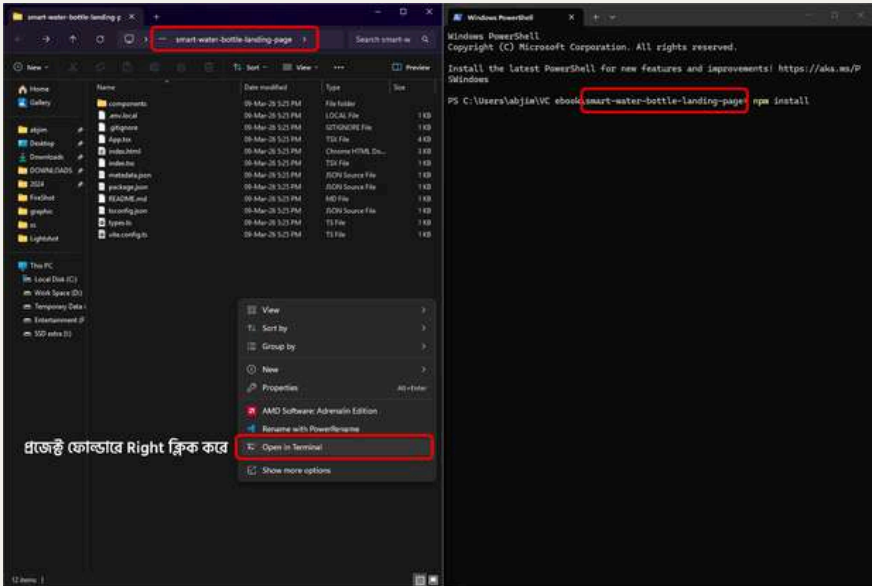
smart-water-bottle-landing-p ×

smart-water-bottle-landing-page

Search smart-w

New · Sort · View · Preview

Home
Gallery

abjim
Desktop
Downloads
DOWNLOADS
2024
FireShot
graphic
ss
Lightshot

This PC
Local Disk (C:)
Work Space (D:)
Temporary Data (
Entertainment (F
SSD extra (I:)

| Name | Date modified | Type | Size |
|---|---|---|---|
| components | 09-Mar-26 5:25 PM | File folder | |
| .env.local | 09-Mar-26 5:25 PM | LOCAL File | 1 KB |
| .gitignore | 09-Mar-26 5:25 PM | GITIGNORE File | 1 KB |
| App.tsx | 09-Mar-26 5:25 PM | TSX File | 4 KB |
| index.html | 09-Mar-26 5:25 PM | Chrome HTML Do... | 3 KB |
| index.tsx | 09-Mar-26 5:25 PM | TSX File | 1 KB |
| metadata.json | 09-Mar-26 5:25 PM | JSON Source File | 1 KB |
| package.json | 09-Mar-26 5:25 PM | JSON Source File | 1 KB |
| README.md | 09-Mar-26 5:25 PM | MD File | 1 KB |
| tsconfig.json | 09-Mar-26 5:25 PM | JSON Source File | 1 KB |
| types.ts | 09-Mar-26 5:25 PM | TS File | 1 KB |
| vite.config.ts | 09-Mar-26 5:25 PM | TS File | 1 KB |

View
Sort by
Group by
New
Properties Alt+Enter
AMD Software: Adrenalin Edition
Rename with PowerRename
Open in Terminal
Show more options

প্রজেক্ট ফোল্ডারে Right ক্লিক করে

12 items

Windows PowerShell

Windows PowerShell
Copyright (C) Microsoft Corporation. All rights reserved.

Install the latest PowerShell for new features and improvements! https://aka.ms/PSWindows

PS C:\Users\abjim\VC ebook\smart-water-bottle-landing-page> npm install